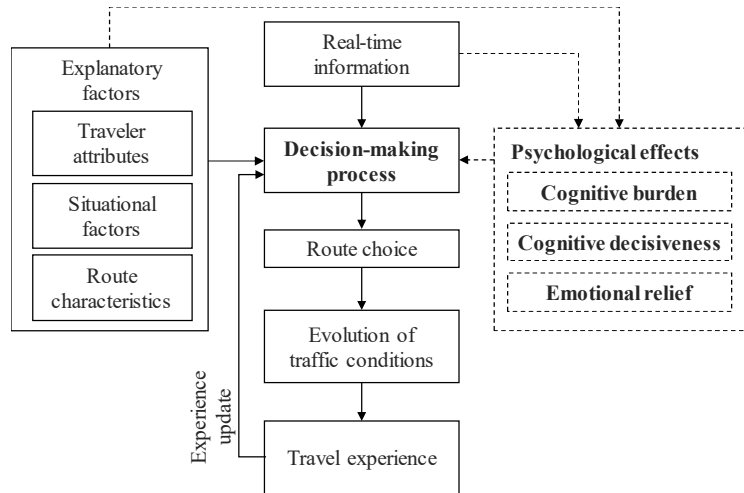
Explanatory factors

Traveler attributes

Situational factors

Route characteristics

Real-time information

Decision-making process

Route choice

Evolution of traffic conditions

Travel experience

Experience update

Psychological effects

Cognitive burden

Cognitive decisiveness

Emotional relief